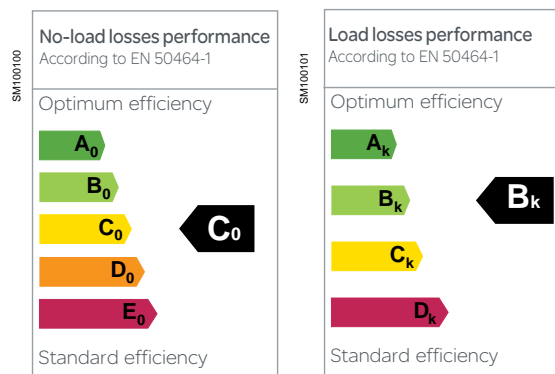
SM100100

No-load losses performance
According to EN 50464-1

Optimum efficiency

$A_0$

$B_0$

$C_0$

$D_0$

$E_0$

$C_0$

Standard efficiency

SM100101

Load losses performance
According to EN 50464-1

Optimum efficiency

$A_k$

$B_k$

$C_k$

$D_k$

$B_k$

Standard efficiency